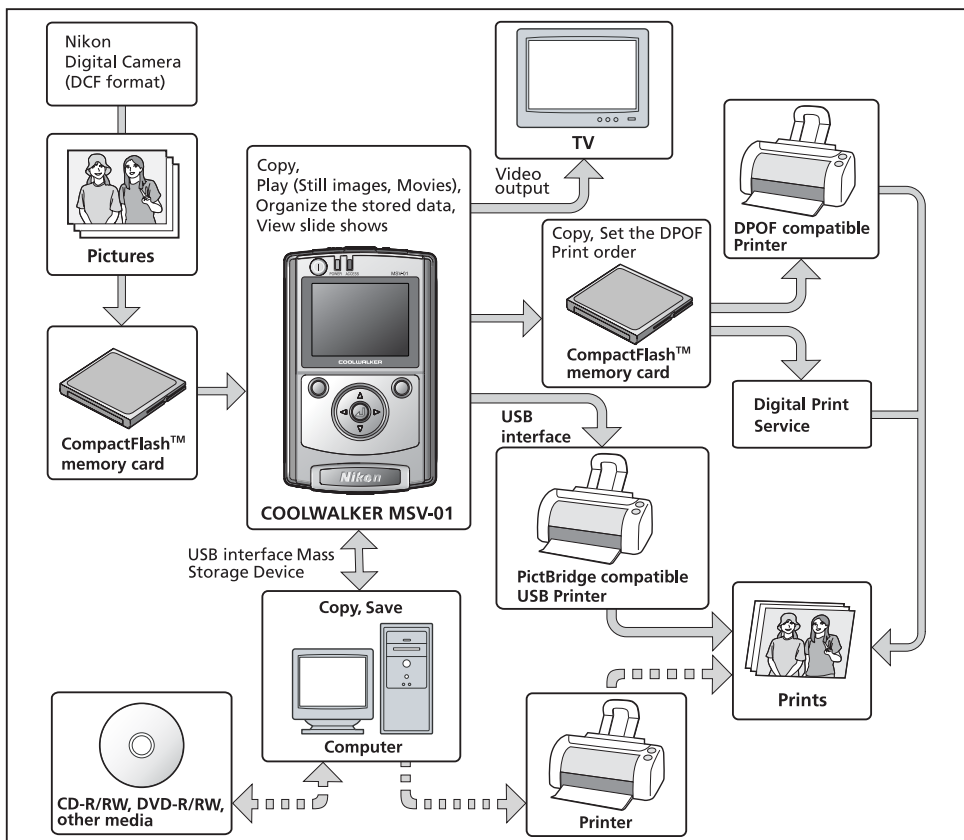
Nikon Digital Camera (DCF format)

Pictures

CompactFlash™ memory card

Copy, Play (Still images, Movies), Organize the stored data, View slide shows

POWER ACCESS MSV-01

COOLWALKER

Nikon

COOLWALKER MSV-01

TV

Video output

Copy, Set the DPOF Print order

CompactFlash™ memory card

DPOF compatible Printer

Digital Print Service

USB interface

PictBridge compatible USB Printer

USB interface Mass Storage Device

Copy, Save

Computer

Prints

Printer

CD-R/RW, DVD-R/RW, other media